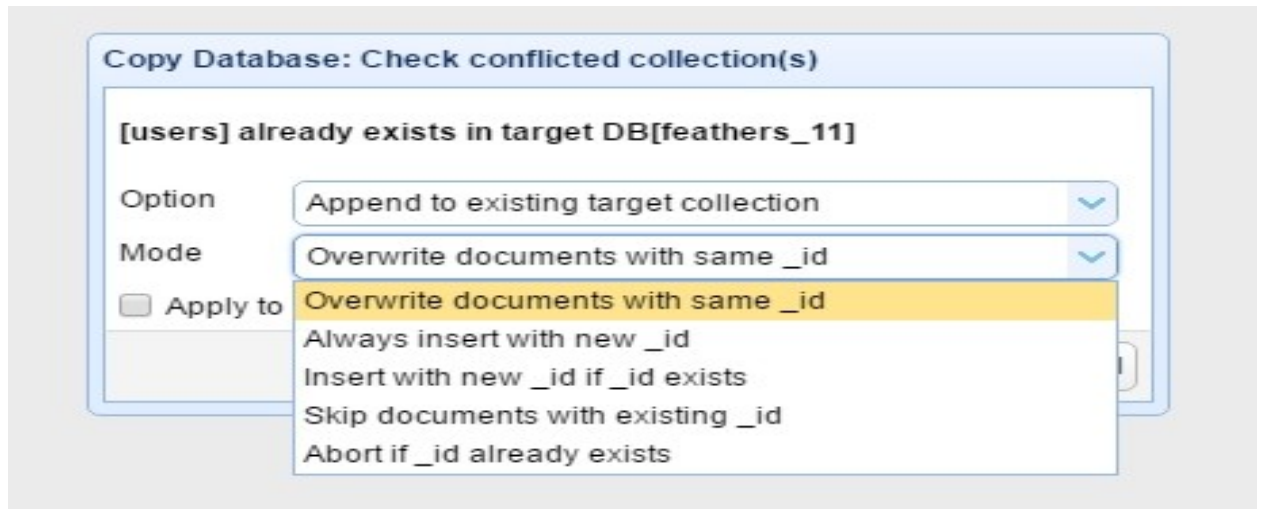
Copy Database: Check conflicted collection(s)

[users] already exists in target DB[feathers_11]

Option Append to existing target collection

Mode Overwrite documents with same _id

Apply to

Overwrite documents with same _id
Always insert with new _id
Insert with new _id if _id exists
Skip documents with existing _id
Abort if _id already exists